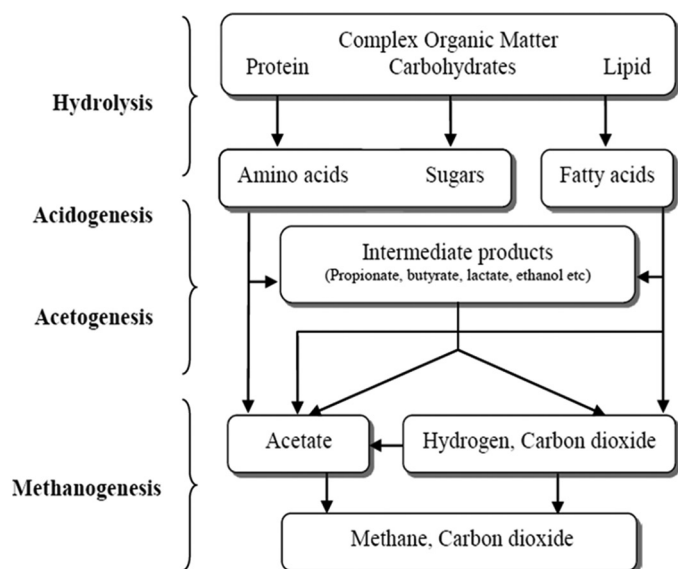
Hydrolysis

Complex Organic Matter
Protein Carbohydrates Lipid

Amino acids Sugars

Fatty acids

Acidogenesis

Intermediate products
(Propionate, butyrate, lactate, ethanol etc)

Acetogenesis

Acetate

Hydrogen, Carbon dioxide

Methanogenesis

Methane, Carbon dioxide